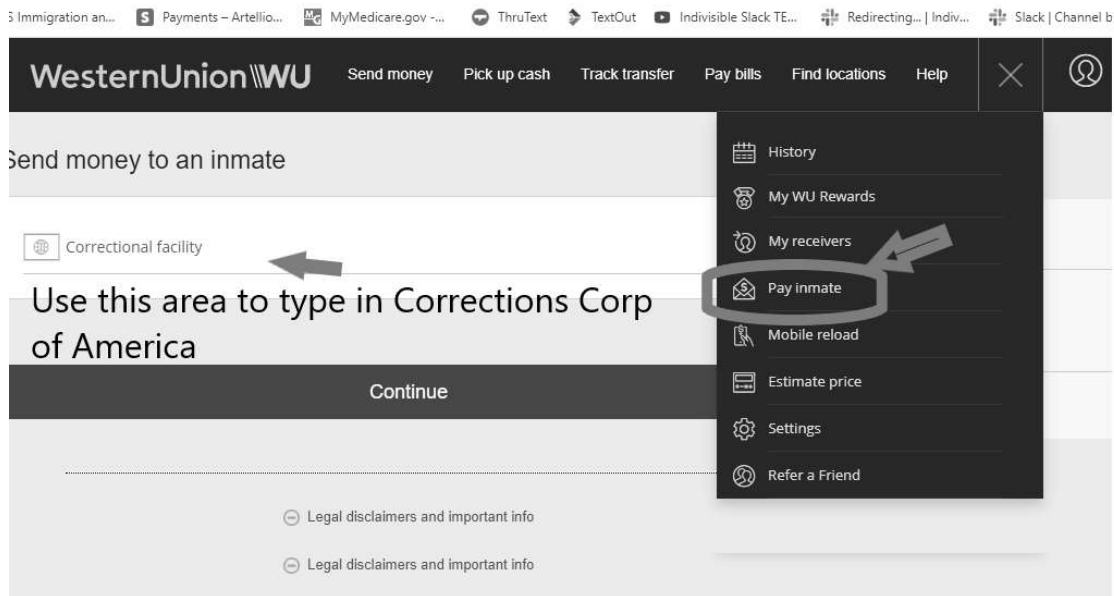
S Immigration an... Payments – Artellio... MyMedicare.gov -... ThruText TextOut Indivisible Slack TE... Redirecting... | Indiv... Slack | Channel b

WesternUnion\\WU Send money Pick up cash Track transfer Pay bills Find locations Help

Send money to an inmate

Correctional facility

Use this area to type in Corrections Corp of America

Continue

History
My WU Rewards
My receivers
Pay inmate
Mobile reload
Estimate price
Settings
Refer a Friend

Legal disclaimers and important info

Legal disclaimers and important info